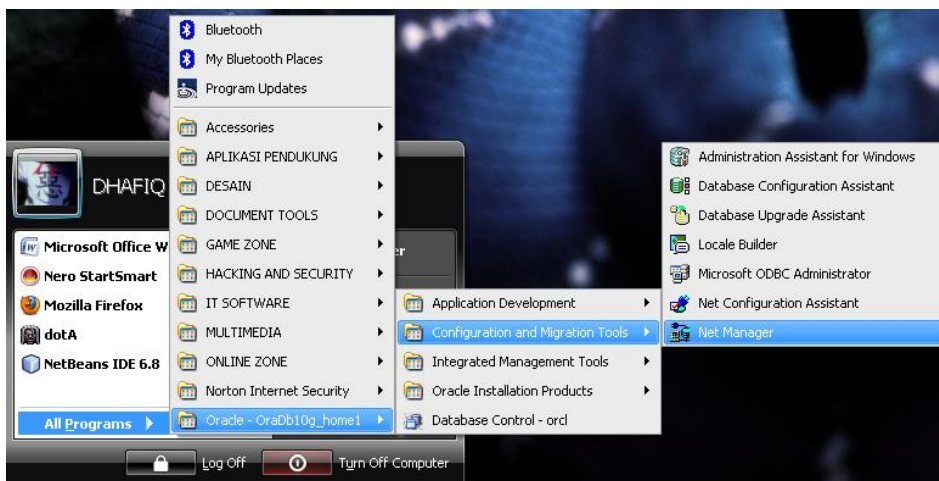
Bluetooth
My Bluetooth Places
Program Updates
Accessories
APLIKASI PENDUKUNG
DESAIN
DOCUMENT TOOLS
GAME ZONE
HACKING AND SECURITY
IT SOFTWARE
MULTIMEDIA
ONLINE ZONE
Norton Internet Security
Oracle - OraDb10g_home1

DHAFIQ
Microsoft Office W
Nero StartSmart
Mozilla Firefox
dotA
NetBeans IDE 6.8
All Programs

er

Application Development
Configuration and Migration Tools
Integrated Management Tools
Oracle Installation Products
Database Control - orcl

Administration Assistant for Windows
Database Configuration Assistant
Database Upgrade Assistant
Locale Builder
Microsoft ODBC Administrator
Net Configuration Assistant
Net Manager

Log Off
Turn Off Computer